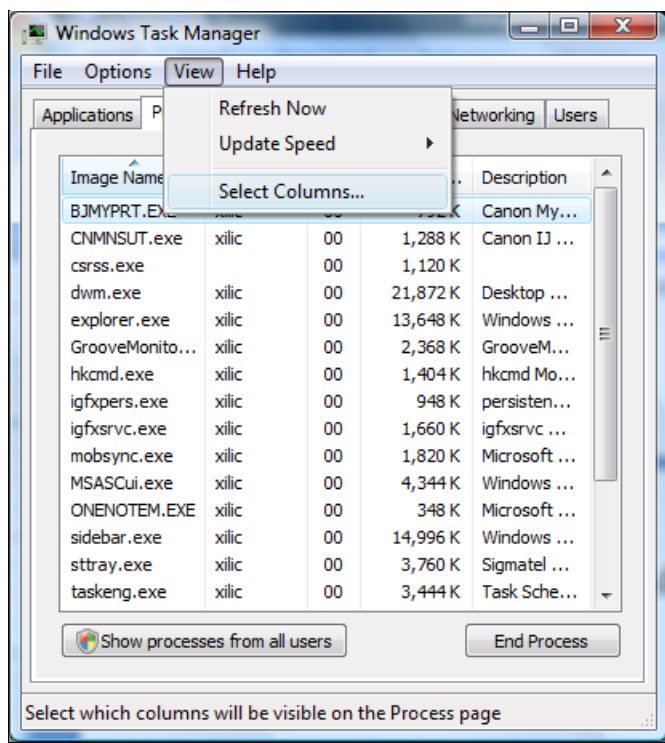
Windows Task Manager

File Options View Help

Applications P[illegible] Networking Users

Refresh Now
Update Speed
Select Columns...

| Image Name | | | ... | Description |
|---|---|---|---|---|
| BJMYPRT.EXE | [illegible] | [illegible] | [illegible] K | Canon My... |
| CNMNSUT.exe | xilic | 00 | 1,288 K | Canon IJ ... |
| csrss.exe | | 00 | 1,120 K | |
| dwm.exe | xilic | 00 | 21,872 K | Desktop ... |
| explorer.exe | xilic | 00 | 13,648 K | Windows ... |
| GrooveMonito... | xilic | 00 | 2,368 K | GrooveM... |
| hkcmd.exe | xilic | 00 | 1,404 K | hkcmd Mo... |
| igfxpers.exe | xilic | 00 | 948 K | persisten... |
| igfxsrvc.exe | xilic | 00 | 1,660 K | igfxsrvc ... |
| mobsync.exe | xilic | 00 | 1,820 K | Microsoft ... |
| MSASCui.exe | xilic | 00 | 4,344 K | Windows ... |
| ONENOTEM.EXE | xilic | 00 | 348 K | Microsoft ... |
| sidebar.exe | xilic | 00 | 14,996 K | Windows ... |
| sttray.exe | xilic | 00 | 3,760 K | Sigmatel ... |
| taskeng.exe | xilic | 00 | 3,444 K | Task Sche... |

Show processes from all users

End Process

Select which columns will be visible on the Process page